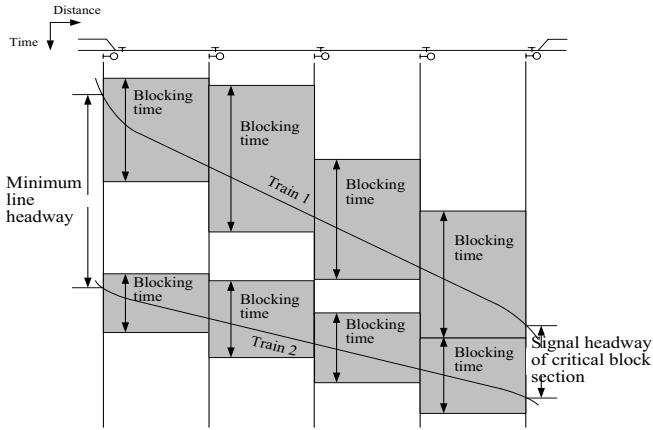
Distance
Time

Minimum line headway

Blocking time
Blocking time
Blocking time
Blocking time

Train 1

Blocking time
Blocking time
Blocking time
Blocking time

Train 2

Signal headway of critical block section